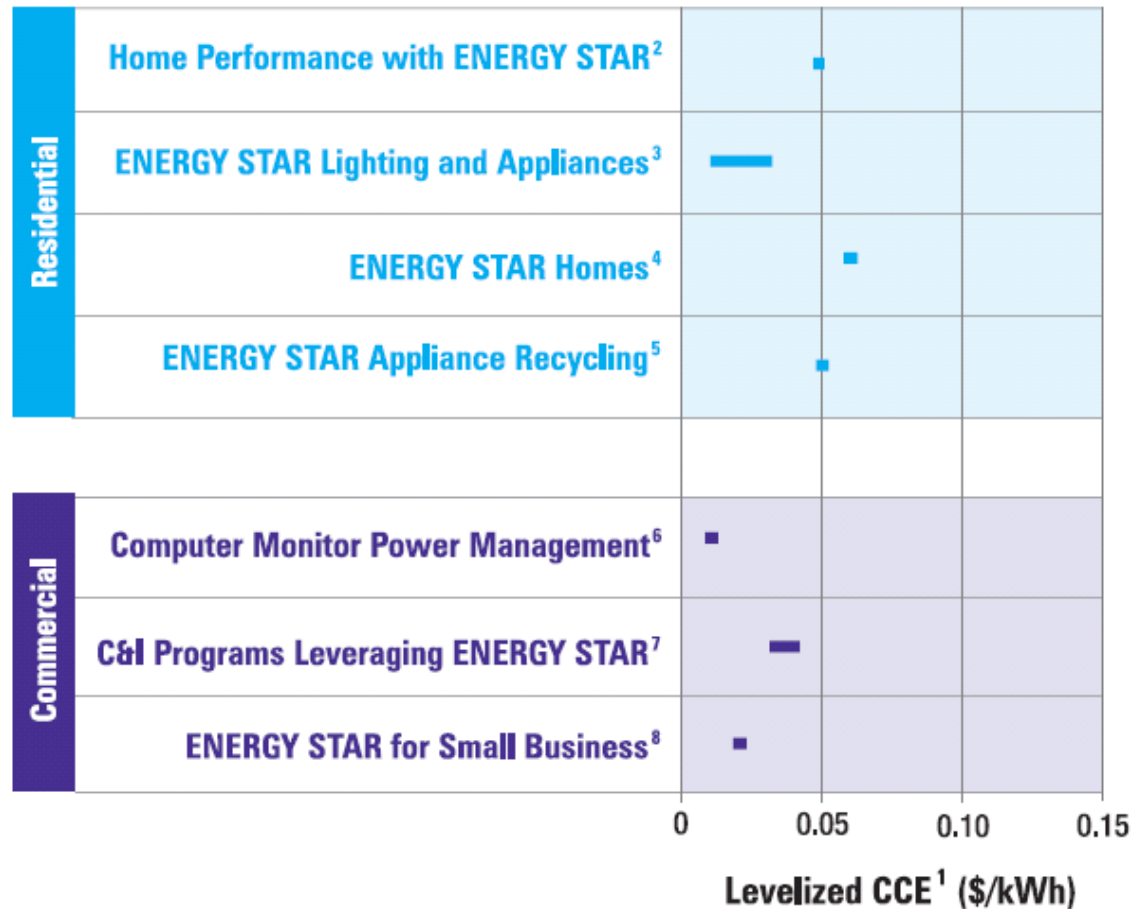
Residential

Home Performance with ENERGY STAR$^2$

ENERGY STAR Lighting and Appliances$^3$

ENERGY STAR Homes$^4$

ENERGY STAR Appliance Recycling$^5$

Commercial

Computer Monitor Power Management$^6$

C&I Programs Leveraging ENERGY STAR$^7$

ENERGY STAR for Small Business$^8$

0 0.05 0.10 0.15

Levelized CCE$^1$ ($/kWh)